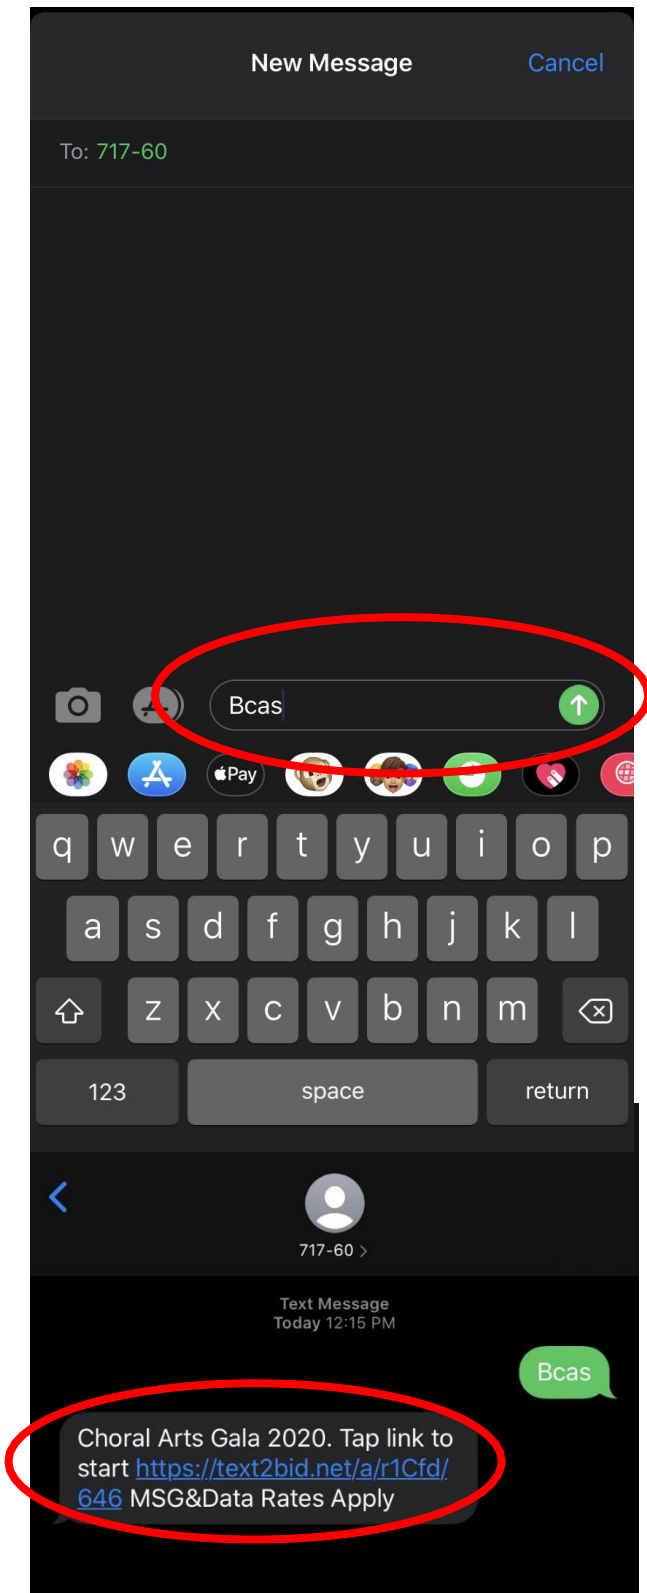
New Message Cancel

To: 717-60

Bcas

Pay

q w e r t y u i o p
a s d f g h j k l
z x c v b n m
123 space return

717-60 >

Text Message
Today 12:15 PM

Bcas

Choral Arts Gala 2020. Tap link to start https://text2bid.net/a/r1Cfd/646 MSG&Data Rates Apply